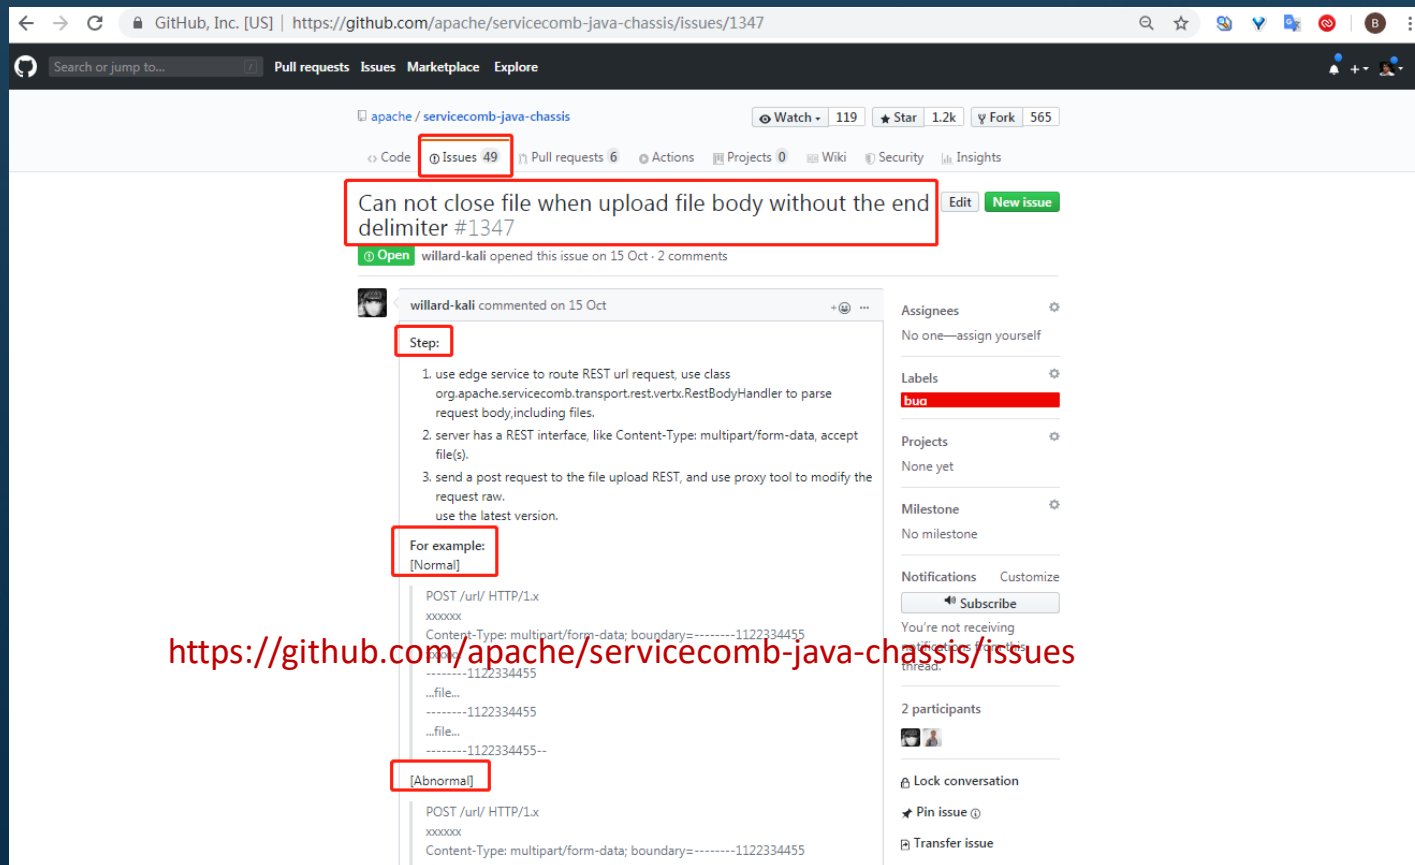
GitHub, Inc. [US] | https://github.com/apache/servicecomb-java-chassis/issues/1347

B

Search or jump to... / Pull requests Issues Marketplace Explore

apache / servicecomb-java-chassis

Watch 119 Star 1.2k Fork 565

Code Issues 49 Pull requests 6 Actions Projects 0 Wiki Security Insights

Can not close file when upload file body without the end delimiter #1347

Edit New issue

Open willard-kali opened this issue on 15 Oct · 2 comments

willard-kali commented on 15 Oct

Step:

1. use edge service to route REST url request, use class org.apache.servicecomb.transport.rest.vertx.RestBodyHandler to parse request body,including files.
2. server has a REST interface, like Content-Type: multipart/form-data, accept file(s).
3. send a post request to the file upload REST, and use proxy tool to modify the request raw.
use the latest version.

For example:
[Normal]

POST /url/ HTTP/1.x
xxxxxx
Content-Type: multipart/form-data; boundary=--------1122334455
xxxxx
--------1122334455
...file...
--------1122334455
...file...
--------1122334455--

[Abnormal]

POST /url/ HTTP/1.x
xxxxxx
Content-Type: multipart/form-data; boundary=--------1122334455

Assignees
No one—assign yourself

Labels
bug

Projects
None yet

Milestone
No milestone

Notifications Customize
Subscribe
You're not receiving notifications from this thread.

2 participants

Lock conversation

Pin issue

Transfer issue

https://github.com/apache/servicecomb-java-chassis/issues